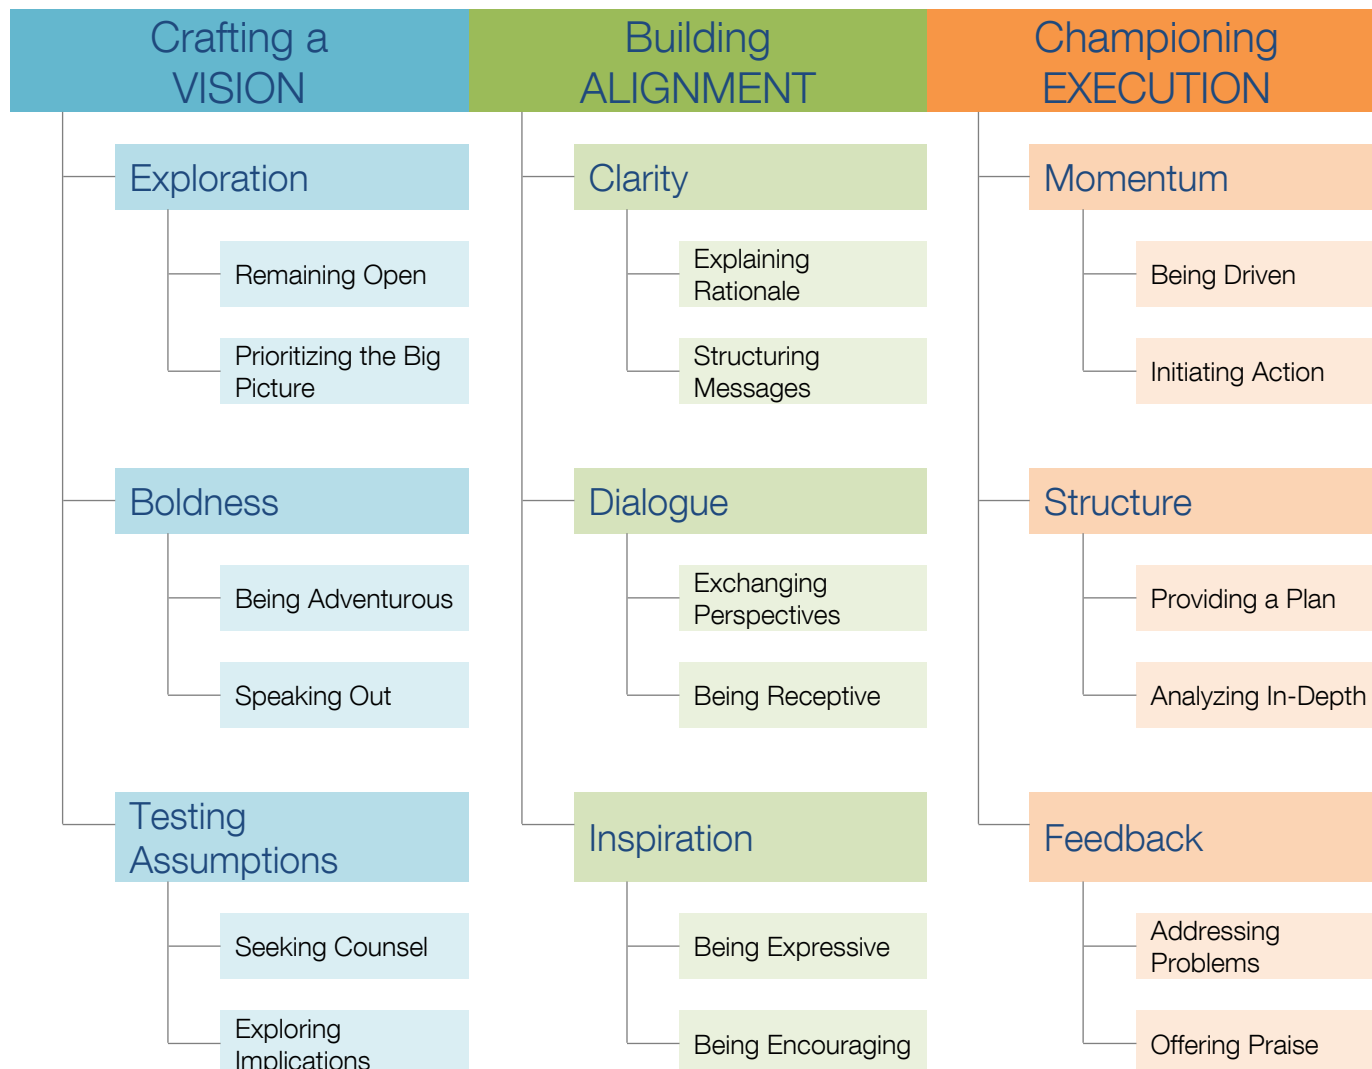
Crafting a VISION

Exploration

Remaining Open

Prioritizing the Big Picture

Boldness

Being Adventurous

Speaking Out

Testing Assumptions

Seeking Counsel

Exploring Implications

Building ALIGNMENT

Clarity

Explaining Rationale

Structuring Messages

Dialogue

Exchanging Perspectives

Being Receptive

Inspiration

Being Expressive

Being Encouraging

Championing EXECUTION

Momentum

Being Driven

Initiating Action

Structure

Providing a Plan

Analyzing In-Depth

Feedback

Addressing Problems

Offering Praise